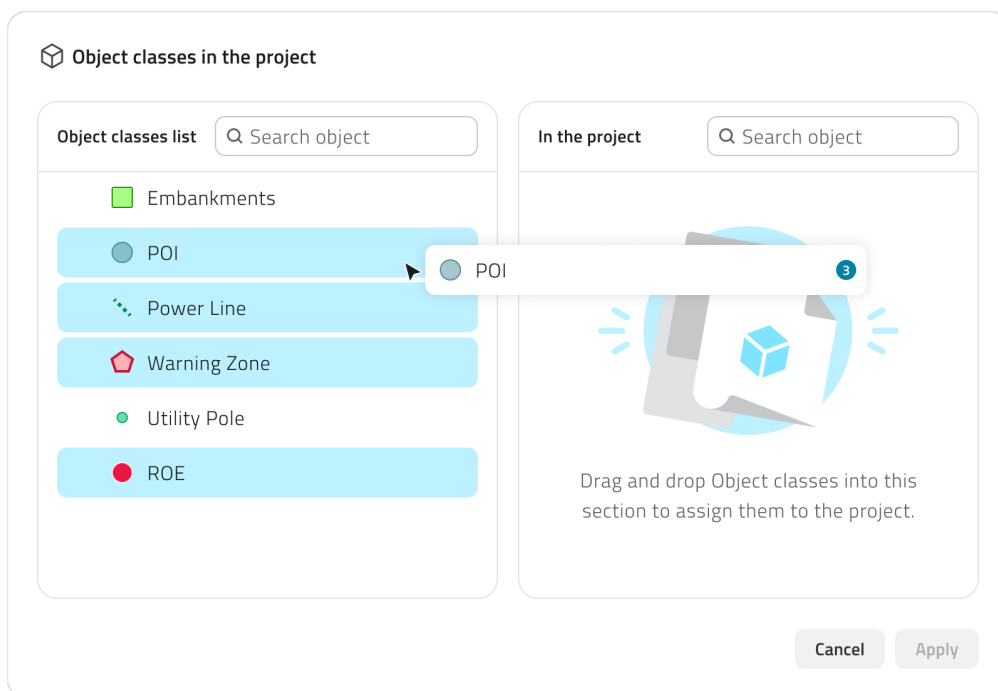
Object classes in the project

Object classes list

Search object

Embankments

POI

Power Line

Warning Zone

Utility Pole

ROE

POI 3

In the project

Search object

Drag and drop Object classes into this section to assign them to the project.

Cancel

Apply